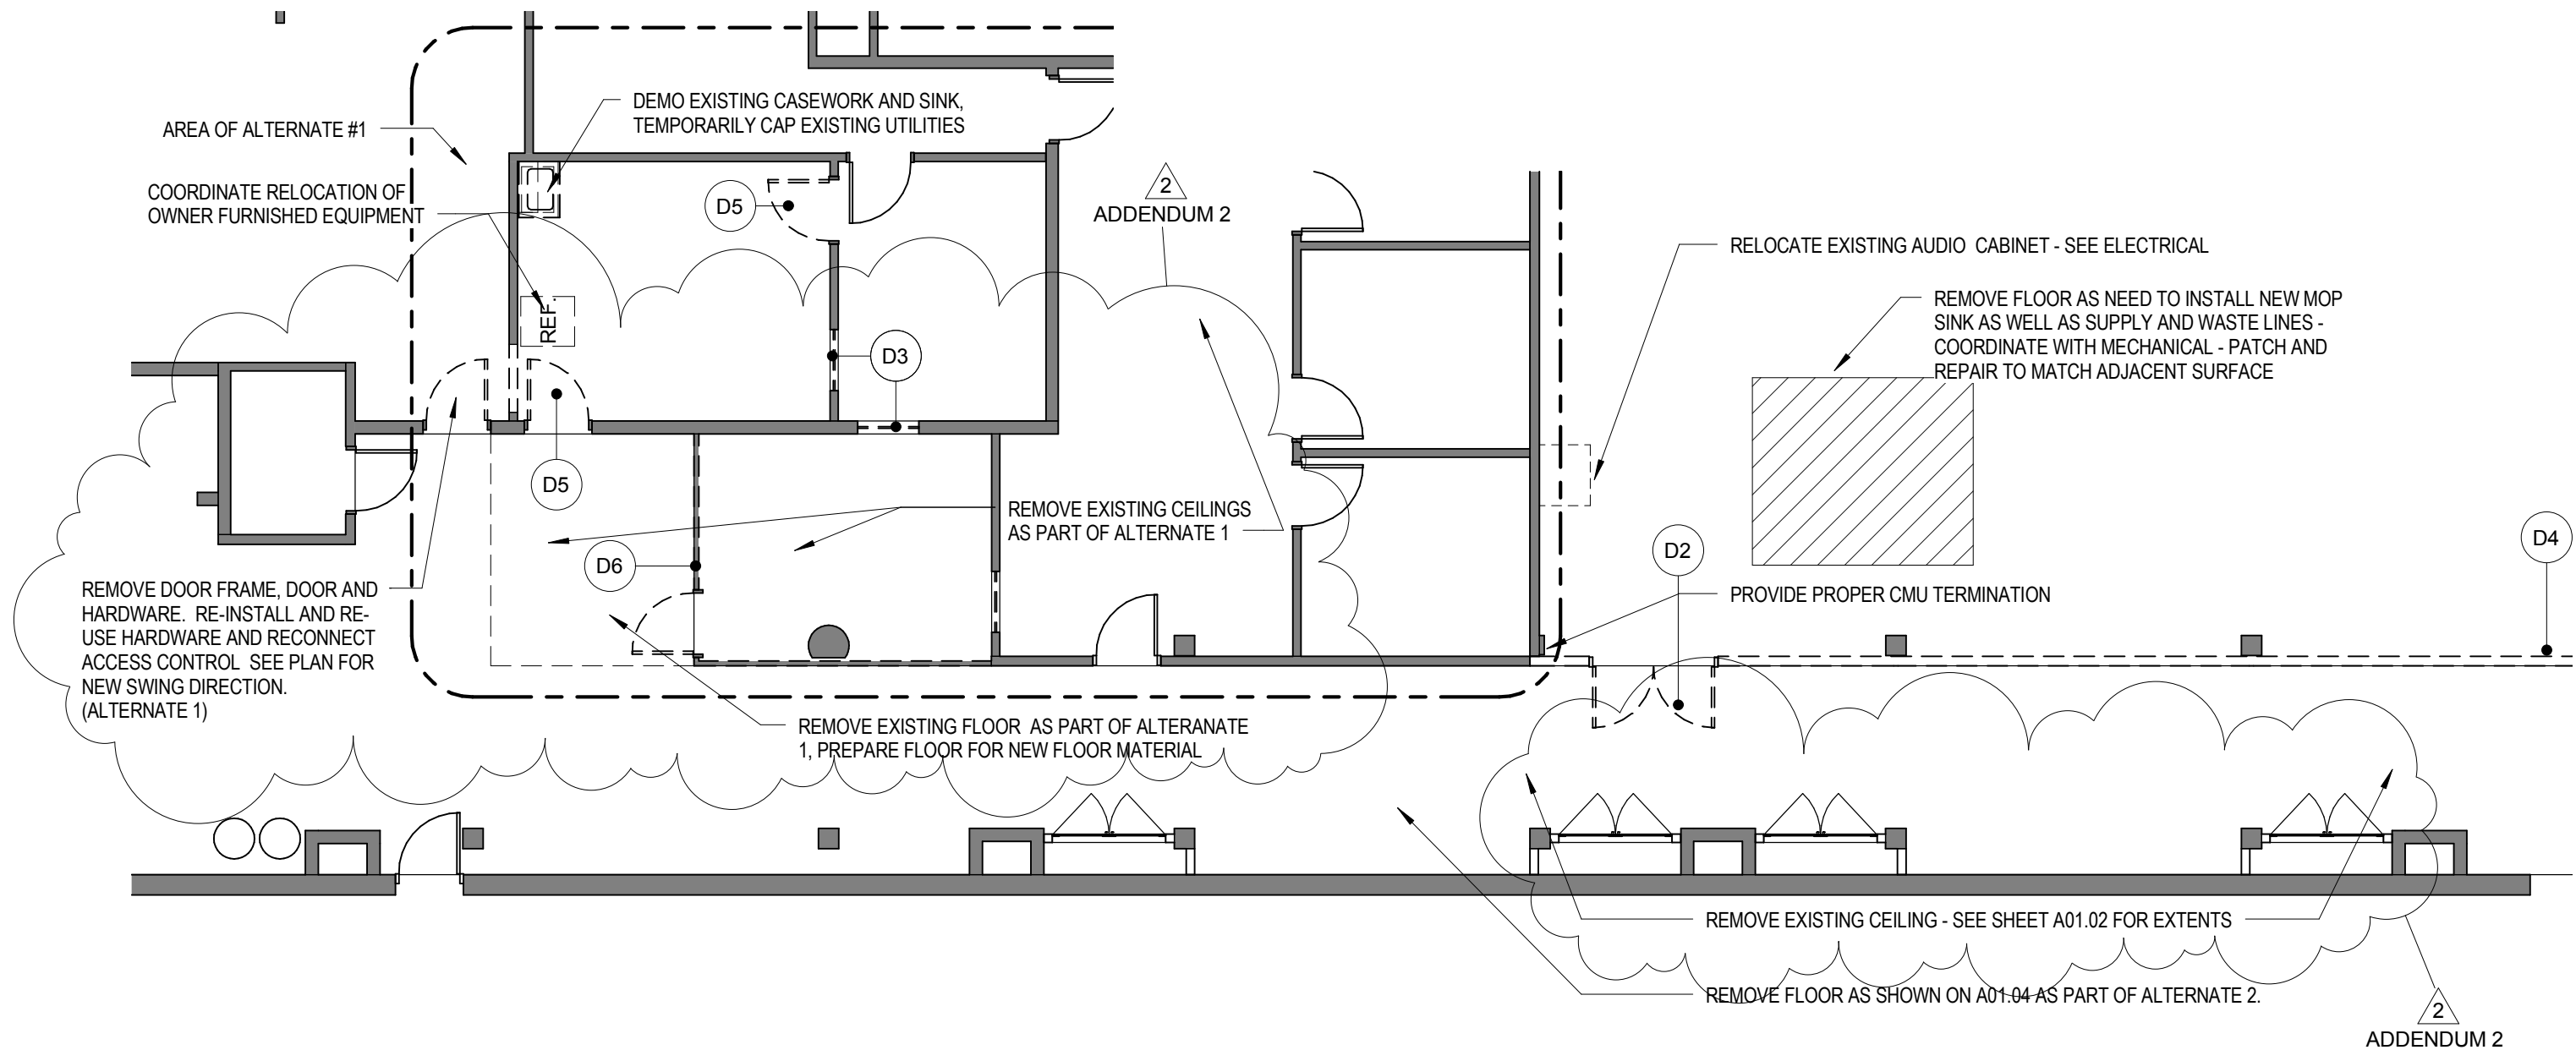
DEMO EXISTING CASEWORK AND SINK, TEMPORARILY CAP EXISTING UTILITIES

AREA OF ALTERNATE #1

COORDINATE RELOCATION OF OWNER FURNISHED EQUIPMENT

D5

2
ADDENDUM 2

RELOCATE EXISTING AUDIO CABINET - SEE ELECTRICAL

REMOVE FLOOR AS NEED TO INSTALL NEW MOP SINK AS WELL AS SUPPLY AND WASTE LINES - COORDINATE WITH MECHANICAL - PATCH AND REPAIR TO MATCH ADJACENT SURFACE

REF.

D3

D5

REMOVE EXISTING CEILINGS AS PART OF ALTERNATE 1

D6

D2

D4

REMOVE DOOR FRAME, DOOR AND HARDWARE. RE-INSTALL AND RE-USE HARDWARE AND RECONNECT ACCESS CONTROL SEE PLAN FOR NEW SWING DIRECTION. (ALTERNATE 1)

PROVIDE PROPER CMU TERMINATION

REMOVE EXISTING FLOOR AS PART OF ALTERANATE 1, PREPARE FLOOR FOR NEW FLOOR MATERIAL

REMOVE EXISTING CEILING - SEE SHEET A01.02 FOR EXTENTS

REMOVE FLOOR AS SHOWN ON A01.04 AS PART OF ALTERNATE 2.

2
ADDENDUM 2